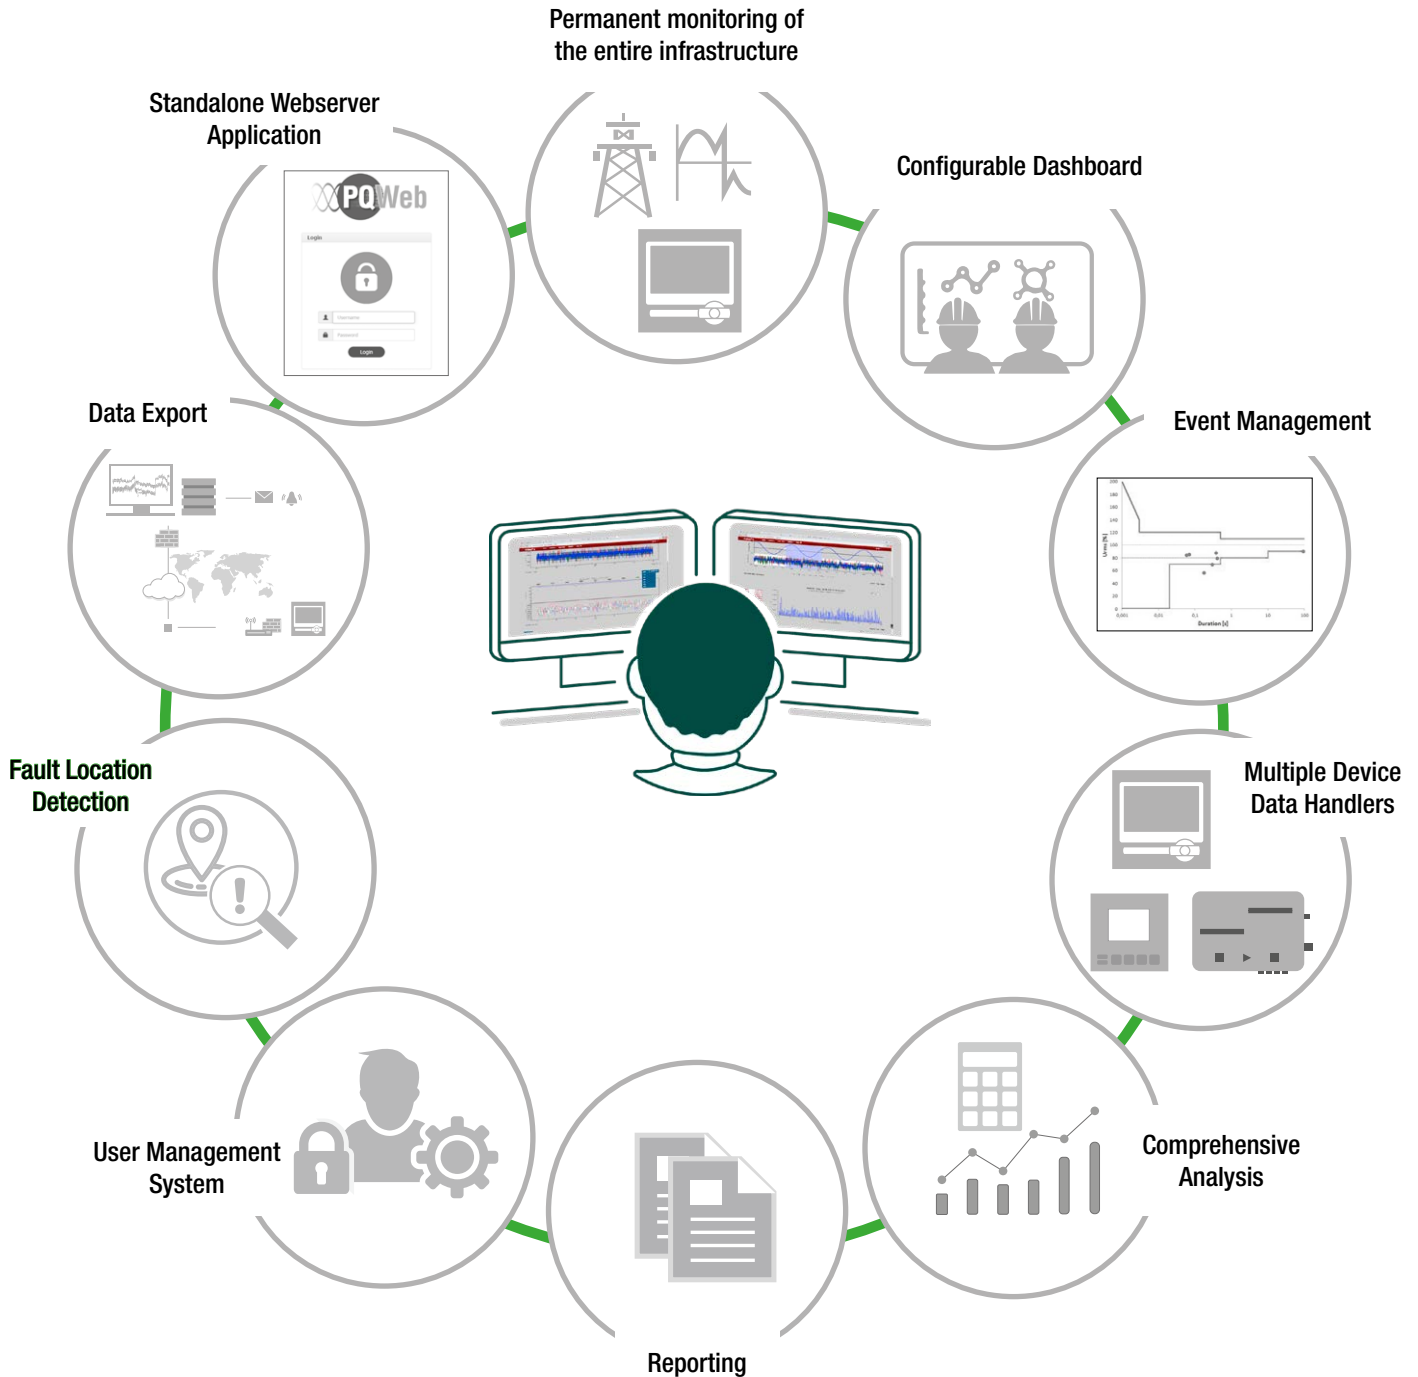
Permanent monitoring of the entire infrastructure

Standalone Webserver Application

PQWeb

Login

Username

Password

Login

Configurable Dashboard

Event Management

Duration [s]

Data Export

Fault Location Detection

Multiple Device Data Handlers

User Management System

Comprehensive Analysis

Reporting